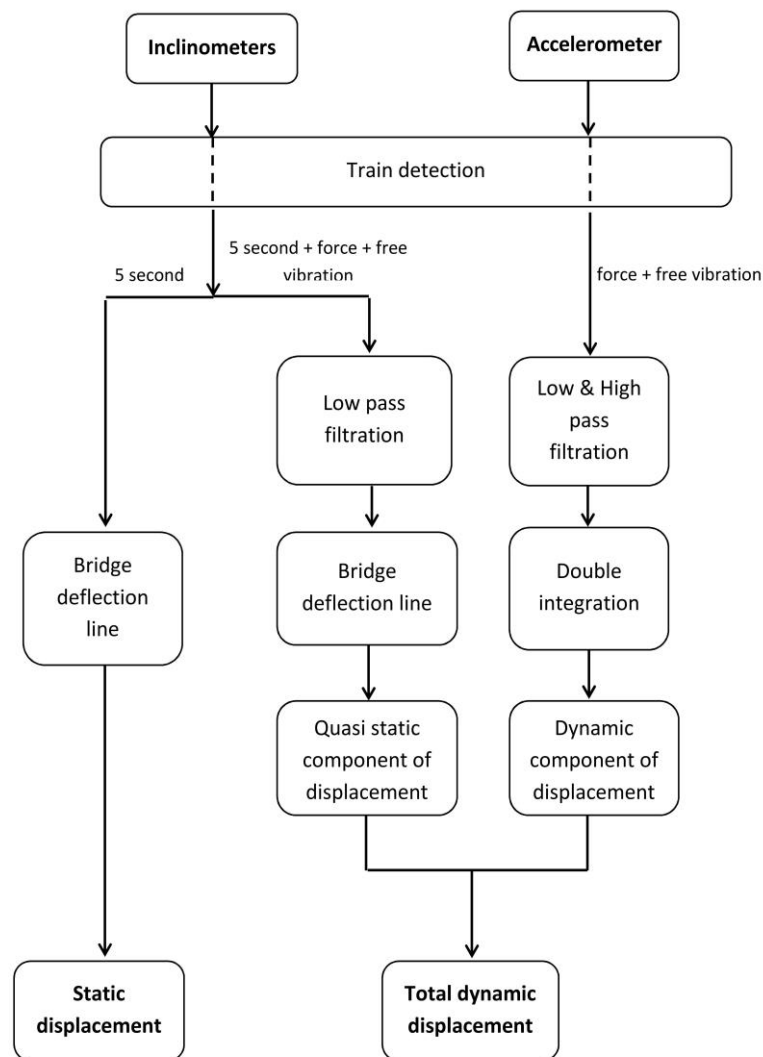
Inclinometers

Accelerometer

Train detection

5 second

5 second + force + free vibration

force + free vibration

Low pass filtration

Low & High pass filtration

Bridge deflection line

Bridge deflection line

Double integration

Quasi static component of displacement

Dynamic component of displacement

Static displacement

Total dynamic displacement